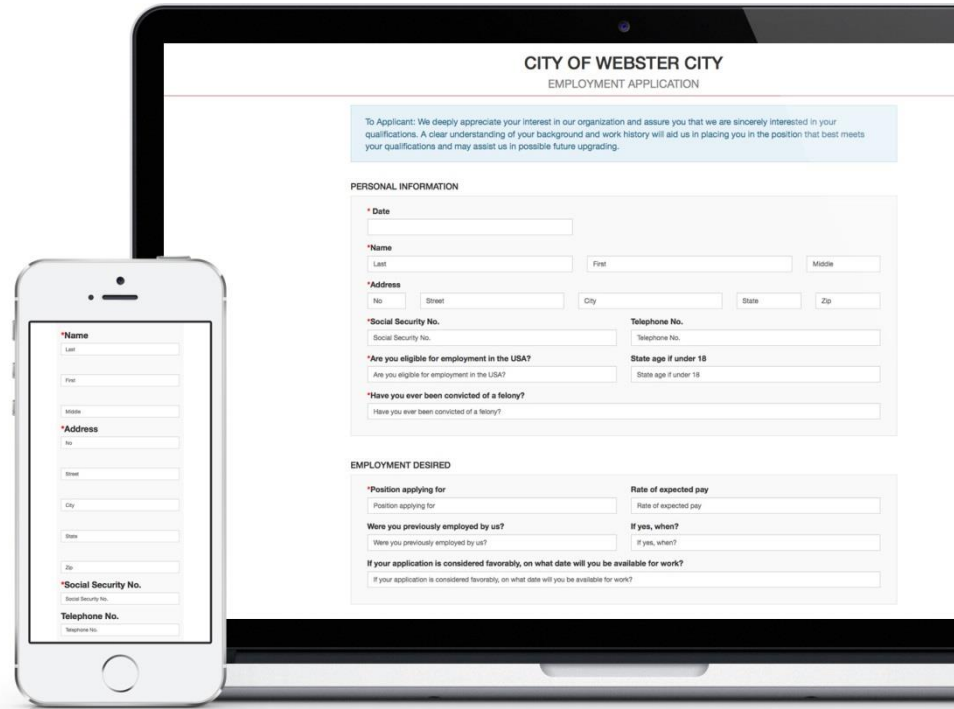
CITY OF WEBSTER CITY
EMPLOYMENT APPLICATION

To Applicant: We deeply appreciate your interest in our organization and assure you that we are sincerely interested in your qualifications. A clear understanding of your background and work history will aid us in placing you in the position that best meets your qualifications and may assist us in possible future upgrading.

PERSONAL INFORMATION

* Date

*Name
Last
First
Middle

*Address
No
Street
City
State
Zip

*Social Security No.
Social Security No.

Telephone No.
Telephone No.

*Are you eligible for employment in the USA?
Are you eligible for employment in the USA?

State age if under 18
State age if under 18

*Have you ever been convicted of a felony?
Have you ever been convicted of a felony?

EMPLOYMENT DESIRED

*Position applying for
Position applying for

Rate of expected pay
Rate of expected pay

Were you previously employed by us?
Were you previously employed by us?

If yes, when?
If yes, when?

If your application is considered favorably, on what date will you be available for work?
If your application is considered favorably, on what date will you be available for work?

*Name
Last
First
Middle
*Address
No
Street
City
State
Zip
*Social Security No.
Social Security No.
Telephone No.
Telephone No.